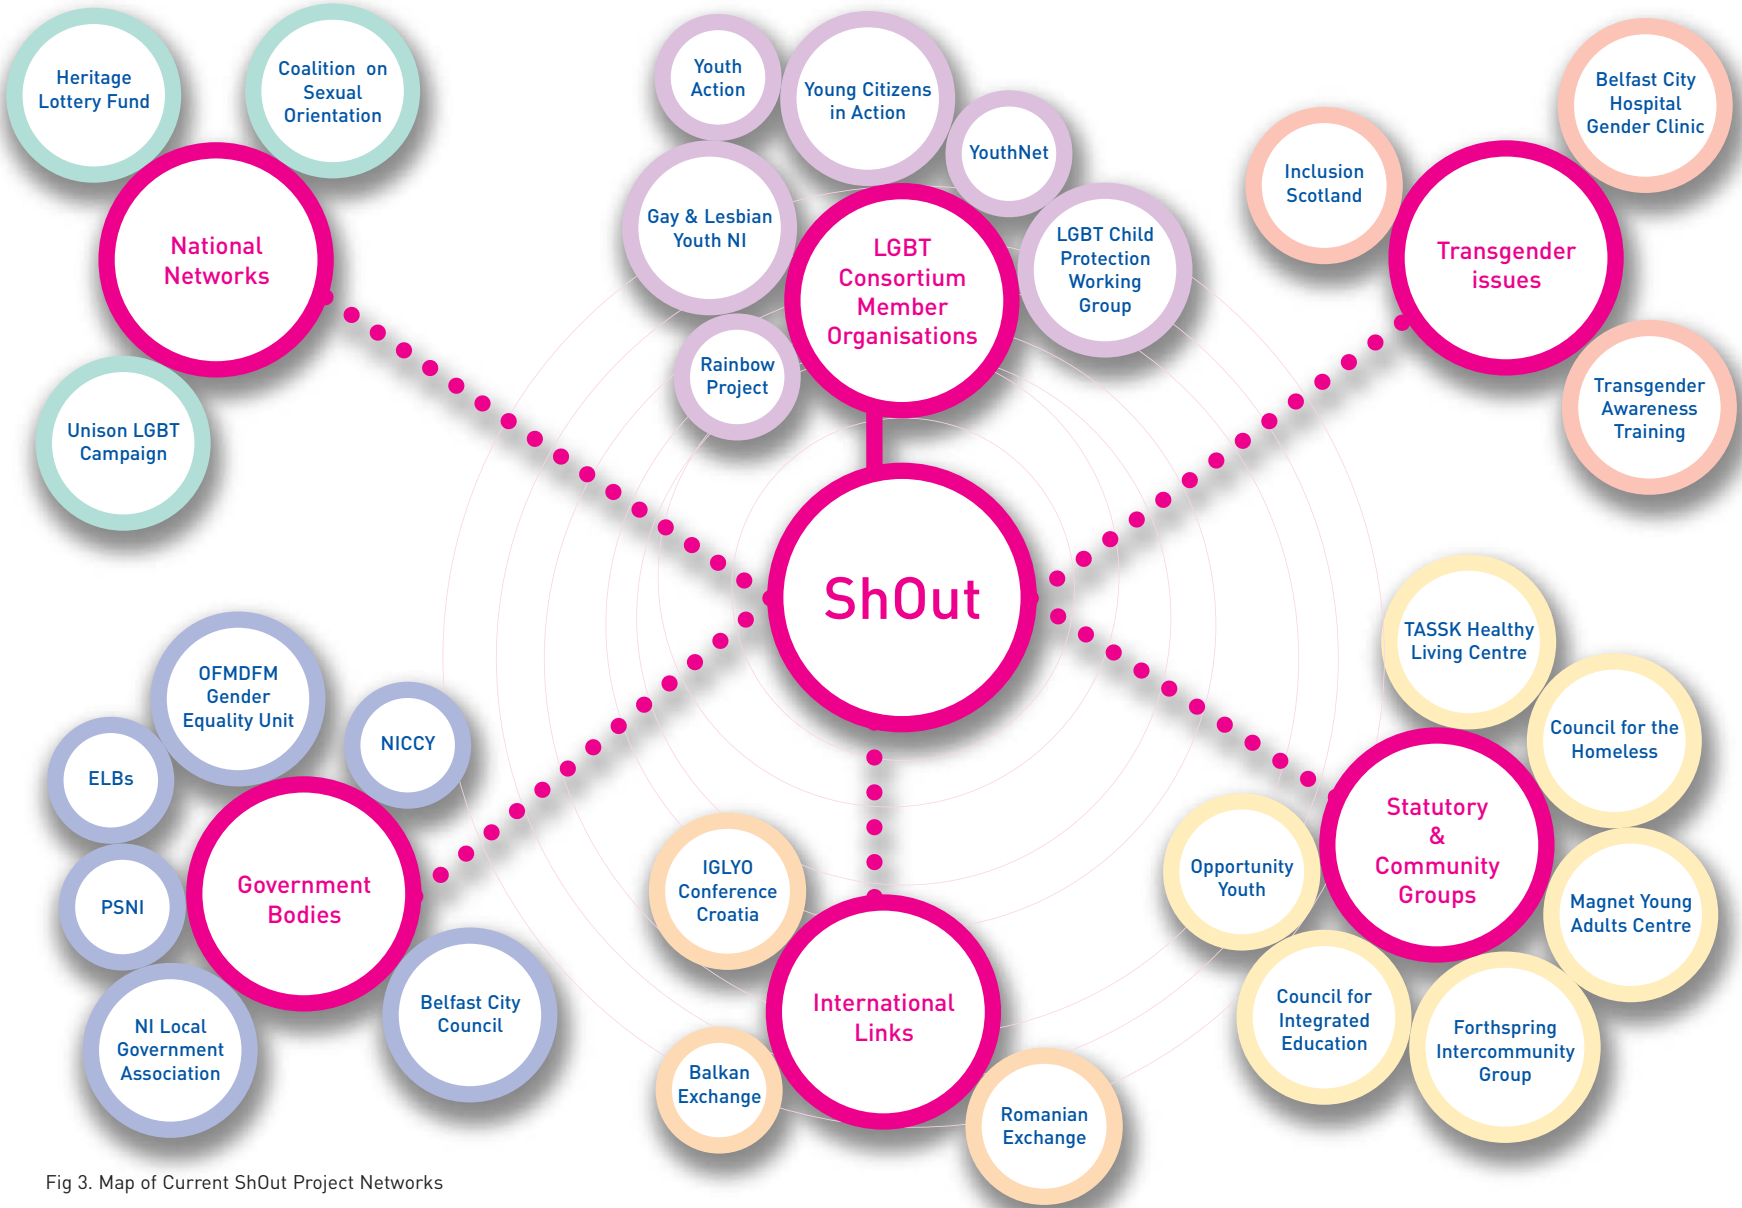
Heritage Lottery Fund

Coalition on Sexual Orientation

National Networks

Unison LGBT Campaign

Youth Action

Young Citizens in Action

YouthNet

Gay & Lesbian Youth NI

LGBT Consortium Member Organisations

LGBT Child Protection Working Group

Rainbow Project

Inclusion Scotland

Belfast City Hospital Gender Clinic

Transgender issues

Transgender Awareness Training

ShOut

TASSK Healthy Living Centre

Council for the Homeless

Statutory & Community Groups

Opportunity Youth

Magnet Young Adults Centre

Council for Integrated Education

Forthspring Intercommunity Group

OFMDFM Gender Equality Unit

NICCY

ELBs

Government Bodies

PSNI

NI Local Government Association

Belfast City Council

IGLYO Conference Croatia

International Links

Balkan Exchange

Romanian Exchange

Fig 3. Map of Current ShOut Project Networks